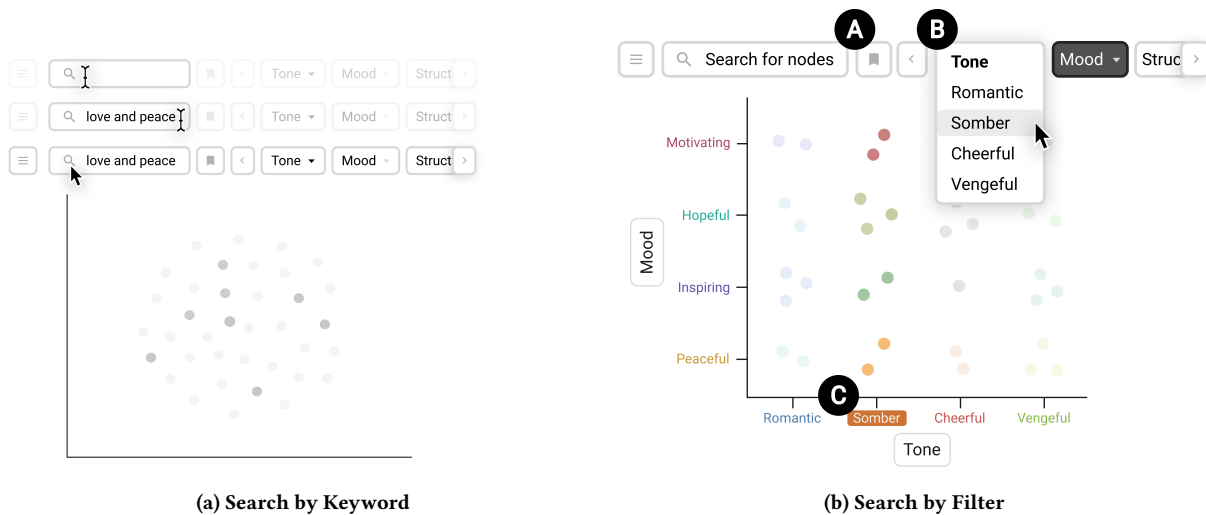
Tone Mood Struct

love and peace Tone Mood Struct

love and peace Tone Mood Struct

(a) Search by Keyword

A B

Search for nodes

Tone
Romantic
Somber
Cheerful
Vengeful

Mood Struc

Motivating
Hopeful
Mood
Inspiring
Peaceful

C

Romantic Somber Cheerful Vengeful

Tone

(b) Search by Filter